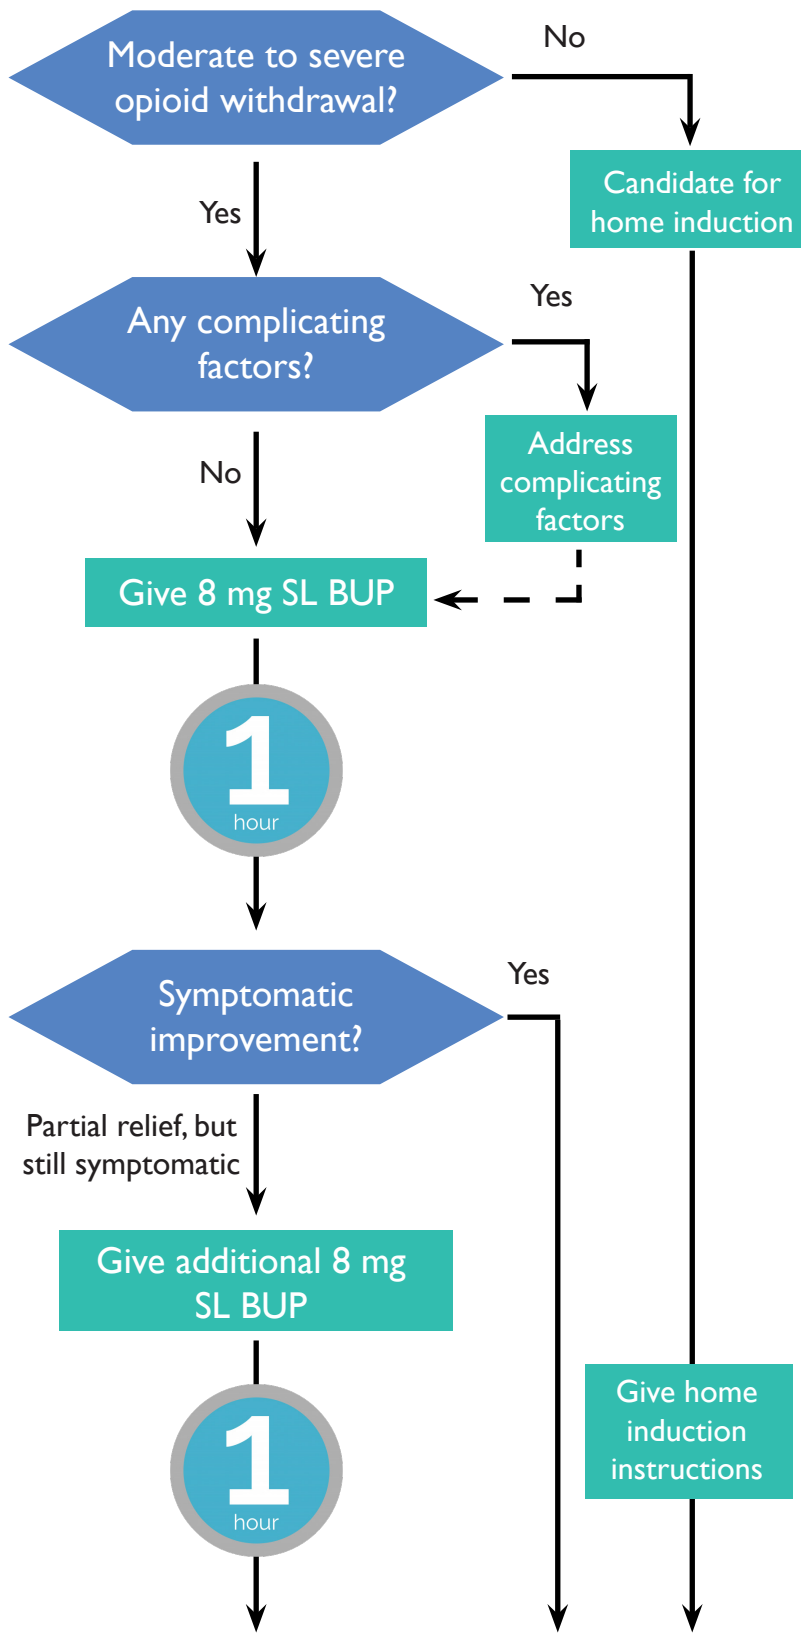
Moderate to severe opioid withdrawal?

No

Candidate for home induction

Yes

Any complicating factors?

Yes

Address complicating factors

No

Give 8 mg SL BUP

1 hour

Symptomatic improvement?

Yes

Partial relief, but still symptomatic

Give additional 8 mg SL BUP

Give home induction instructions

1 hour